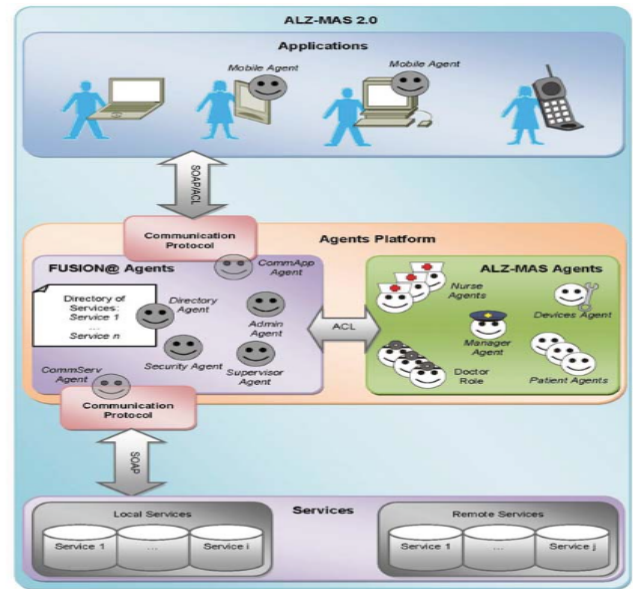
ALZ-MAS 2.0

Applications

Mobile Agent

Mobile Agent

SOAP/ACL

Communication Protocol

Agents Platform

FUSION@ Agents

CommApp Agent

Directory of Services: Service 1 ... Service n

Directory Agent

Admin Agent

Security Agent

Supervisor Agent

CommServ Agent

ACL

ALZ-MAS Agents

Nurse Agents

Devices Agent

Manager Agent

Doctor Role

Patient Agents

Communication Protocol

SOAP

Services

Local Services

Service 1

...

Service i

Remote Services

Service 1

...

Service j